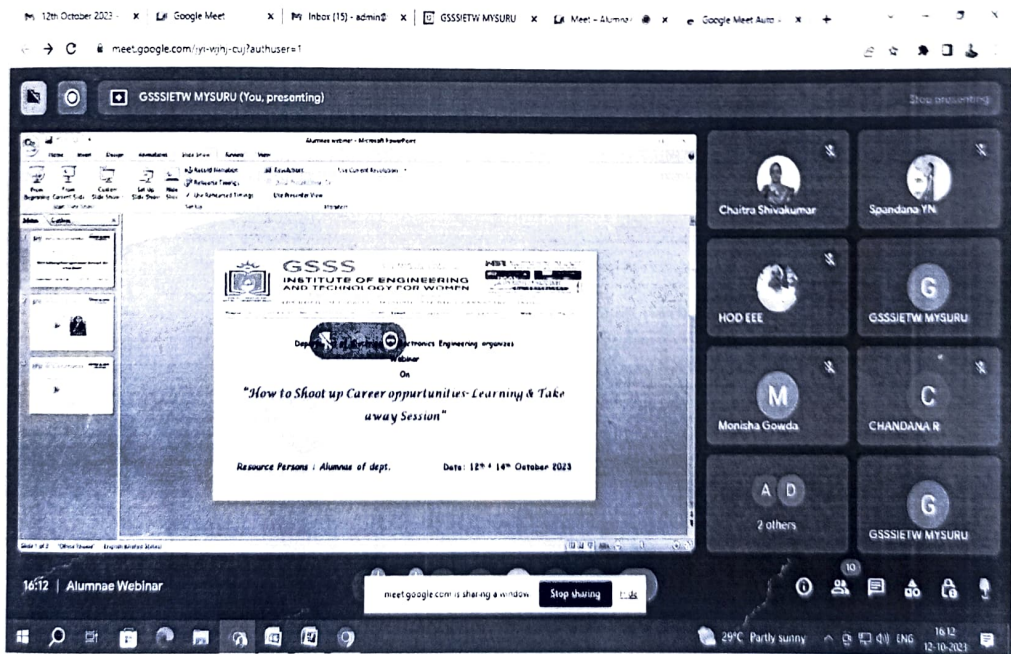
12th October 2023 - | Google Meet | Inbox (15) - admin@ | GSSSIETW MYSURU | Meet – Alumnae | Google Meet Auto

meet.google.com/yri-wjnj-cuj?authuser=1

GSSSIETW MYSURU (You, presenting)

Stop presenting

Alumnae webinar - Microsoft PowerPoint

Home Insert Design Animations Slide Show Review View

From Beginning From Current Slide Custom Slide Show Set Up Slide Show Record Narration Rehearse Timings Use Rehearsed Timings Use Presenter View

GSSS INSTITUTE OF ENGINEERING AND TECHNOLOGY FOR WOMEN

Department of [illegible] Electronics Engineering organizes Webinar On

"How to Shoot up Career oppurtunities- Learning & Take away Session"

Resource Persons : Alumnae of dept.

Date: 12th & 14th October 2023

Slide 1 of 3 "Office Theme" English (United States)

Chaitra Shivakumar

Spandana YN

HOD EEE

G GSSSIETW MYSURU

M Monisha Gowda

C CHANDANA R

A D 2 others

G GSSSIETW MYSURU

16:12 | Alumnae Webinar

meet.google.com is sharing a window. Stop sharing Hide

10

29°C Partly sunny ENG 16:12 12-10-2023